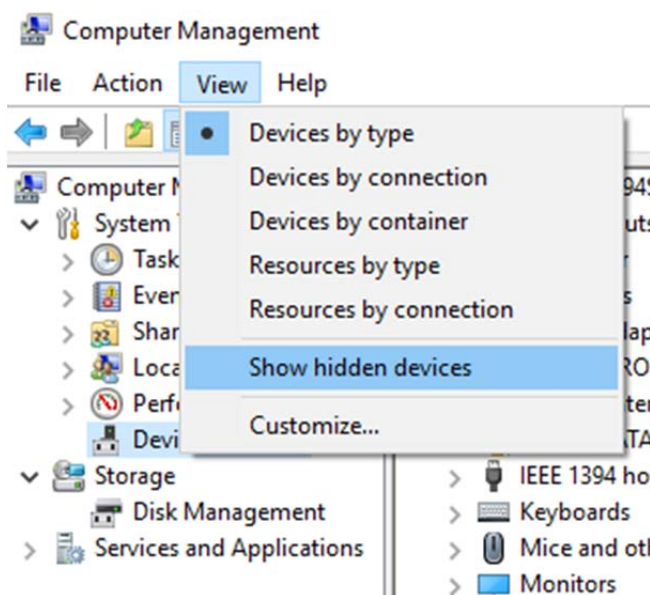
Computer Management

File Action View Help

Devices by type
Devices by connection
Devices by container
Resources by type
Resources by connection
Show hidden devices
Customize...

Computer M
System T
Task
Ever
Shar
Loca
Perfo
Devi
Storage
Disk Management
Services and Applications

94
uts
r
s
lap
RO
ter
TA
IEEE 1394 ho
Keyboards
Mice and oth
Monitors